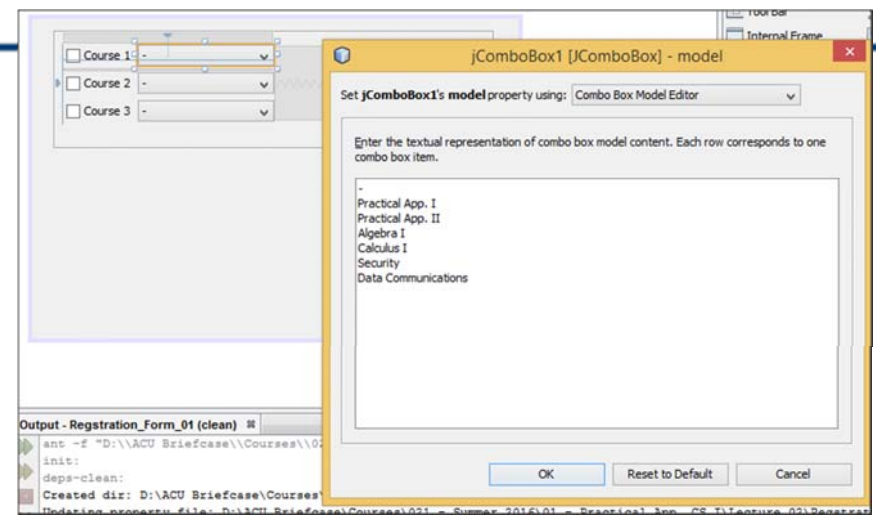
Tool Bar
Internal Frame

Course 1 -
Course 2 -
Course 3 -

jComboBox1 [JComboBox] - model

Set jComboBox1's model property using: Combo Box Model Editor

Enter the textual representation of combo box model content. Each row corresponds to one combo box item.

-
Practical App. I
Practical App. II
Algebra I
Calculus I
Security
Data Communications

OK
Reset to Default
Cancel

Output - Regstration_Form_01 (clean)
ant -f "D:\\ACU Briefcase\\Courses\\0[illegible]
init:
deps-clean:
Created dir: D:\ACU Briefcase\Courses\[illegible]
Updating property file: D:\ACU Briefcase\Courses\031 - Summer 2016\01 - Practical App. CS I\Lecture 03\Regstra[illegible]